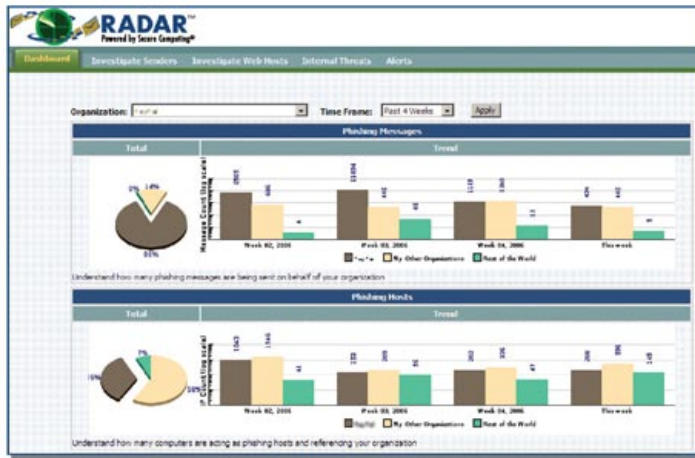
RADAR™
Powered by Secure Computing®

Dashboard | Investigate Senders | Investigate Web Hosts | Internal Threats | Alerts

Organization: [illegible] Time Frame: Past 4 Weeks Apply

Phishing Messages

Total | Trend

0% 14%

85%

Message Count (log scale)

Week 02, 2006 | Week 03, 2006 | Week 04, 2006 | This week

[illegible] | My Other Organizations | Rest of the World

Understand how many phishing messages are being sent on behalf of your organization

Phishing Hosts

Total | Trend

7%

16%

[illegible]%

IP Count (log scale)

Week 02, 2006 | Week 03, 2006 | Week 04, 2006 | This week

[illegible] | My Other Organizations | Rest of the World

Understand how many computers are acting as phishing hosts and referencing your organization